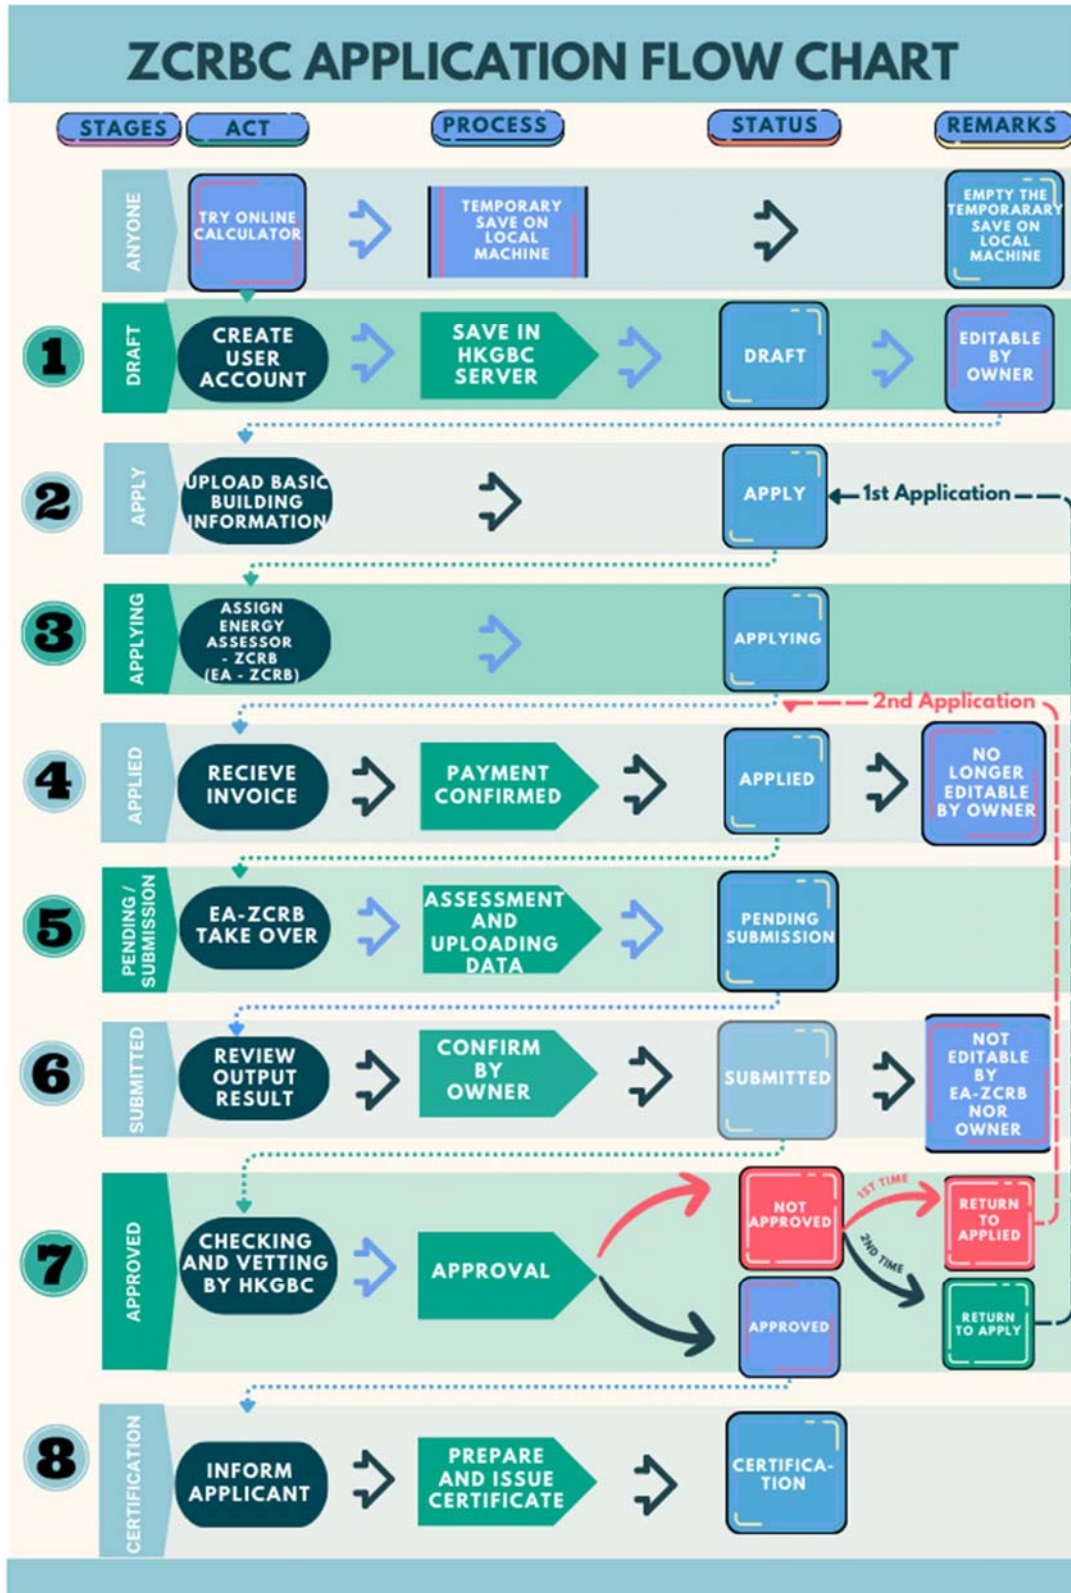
ZCRBC APPLICATION FLOW CHART

| STAGES | | ACT | PROCESS | STATUS | REMARKS |
|---|---|---|---|---|---|
| | ANYONE | TRY ONLINE CALCULATOR | TEMPORARY SAVE ON LOCAL MACHINE | | EMPTY THE TEMPORARARY SAVE ON LOCAL MACHINE |
| 1 | DRAFT | CREATE USER ACCOUNT | SAVE IN HKGBC SERVER | DRAFT | EDITABLE BY OWNER |
| 2 | APPLY | UPLOAD BASIC BUILDING INFORMATION | | APPLY | 1st Application |
| 3 | APPLYING | ASSIGN ENERGY ASSESSOR - ZCRB (EA - ZCRB) | | APPLYING | 2nd Application |
| 4 | APPLIED | RECIEVE INVOICE | PAYMENT CONFIRMED | APPLIED | NO LONGER EDITABLE BY OWNER |
| 5 | PENDING / SUBMISSION | EA-ZCRB TAKE OVER | ASSESSMENT AND UPLOADING DATA | PENDING SUBMISSION | |
| 6 | SUBMITTED | REVIEW OUTPUT RESULT | CONFIRM BY OWNER | SUBMITTED | NOT EDITABLE BY EA-ZCRB NOR OWNER |
| 7 | APPROVED | CHECKING AND VETTING BY HKGBC | APPROVAL | NOT APPROVED / APPROVED | 1ST TIME RETURN TO APPLIED / 2ND TIME RETURN TO APPLY |
| 8 | CERTIFICATION | INFORM APPLICANT | PREPARE AND ISSUE CERTIFICATE | CERTIFICA-TION | |